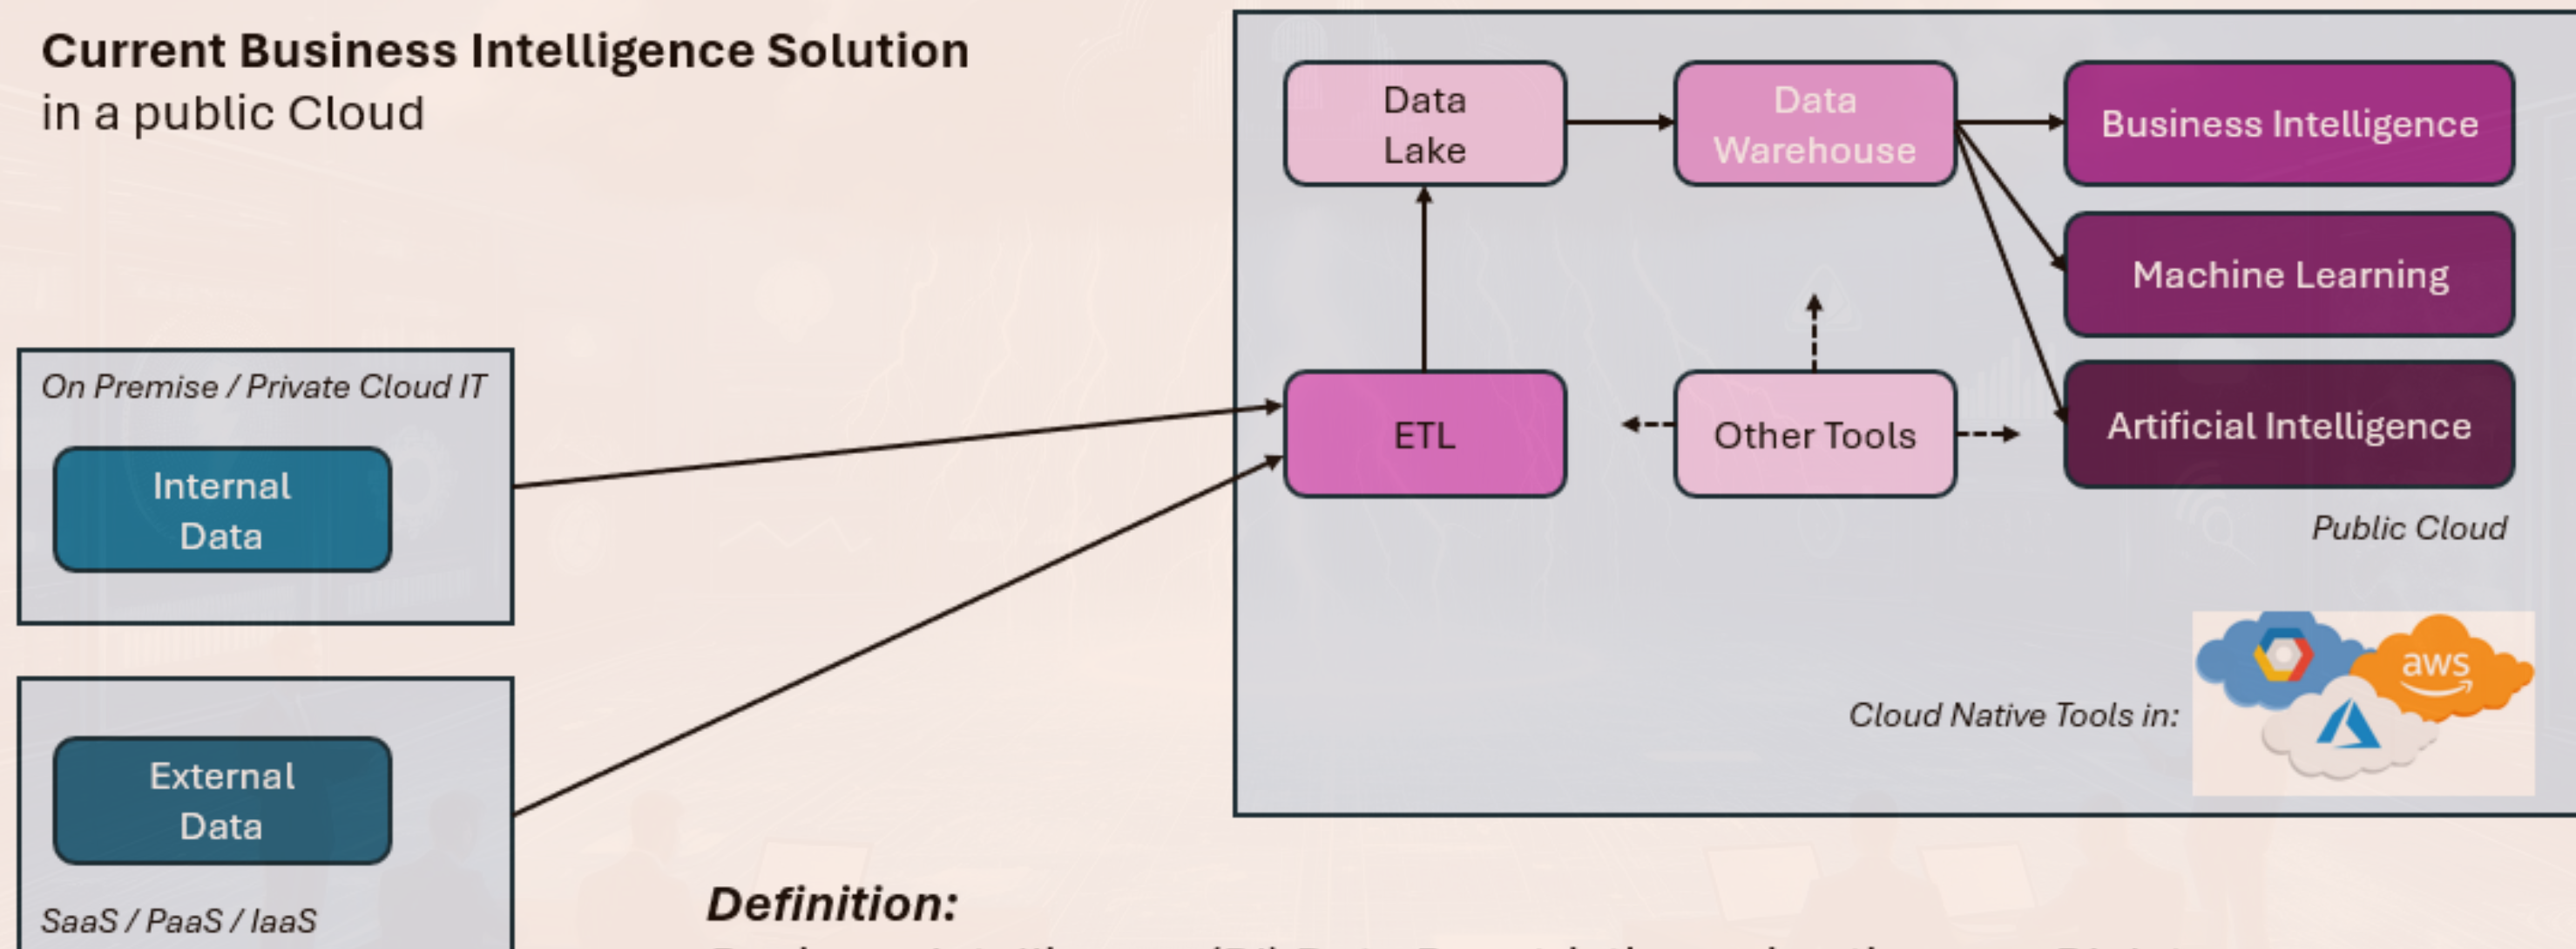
**Current Business Intelligence Solution**
in a public Cloud

On Premise / Private Cloud IT

Internal Data

External Data

SaaS / PaaS / IaaS

Data Lake

Data Warehouse

Business Intelligence

Machine Learning

Artificial Intelligence

ETL

Other Tools

Public Cloud

Cloud Native Tools in:

aws

**Definition:**

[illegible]